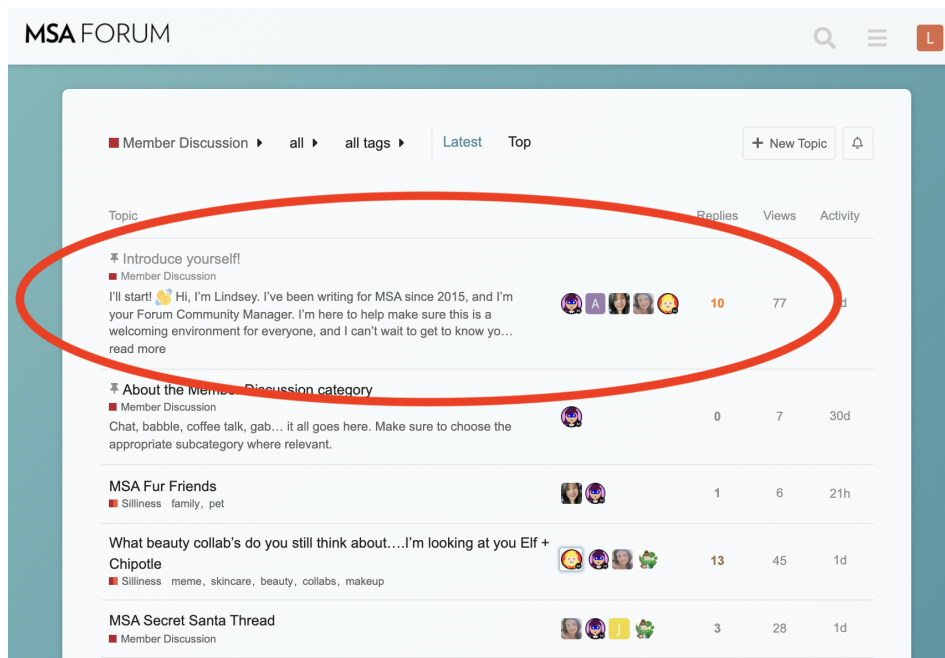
MSA FORUM

L

Member Discussion ▸ all ▸ all tags ▸ Latest Top + New Topic

| Topic | Replies | Views | Activity |
|---|---|---|---|
| Introduce yourself! Member Discussion I'll start! 👋 Hi, I'm Lindsey. I've been writing for MSA since 2015, and I'm your Forum Community Manager. I'm here to help make sure this is a welcoming environment for everyone, and I can't wait to get to know yo… read more A | 10 | 77 | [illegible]d |
| About the Member Discussion category Member Discussion Chat, babble, coffee talk, gab… it all goes here. Make sure to choose the appropriate subcategory where relevant. | 0 | 7 | 30d |
| MSA Fur Friends Silliness family, pet | 1 | 6 | 21h |
| What beauty collab's do you still think about….I'm looking at you Elf + Chipotle Silliness meme, skincare, beauty, collabs, makeup | 13 | 45 | 1d |
| MSA Secret Santa Thread Member Discussion J | 3 | 28 | 1d |